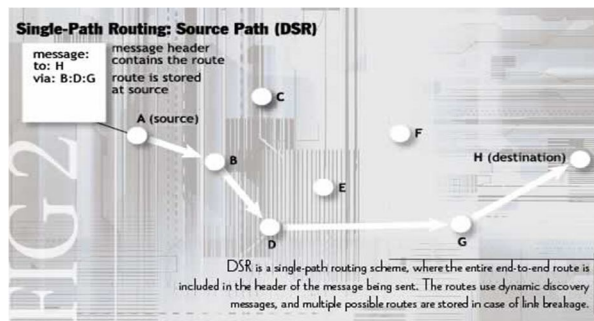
Single-Path Routing: Source Path (DSR)

message:
to: H
via: B:D:G

message header contains the route

route is stored at source

A (source)

B

C

D

E

F

G

H (destination)

FIG2

DSR is a single-path routing scheme, where the entire end-to-end route is included in the header of the message being sent. The routes use dynamic discovery messages, and multiple possible routes are stored in case of link breakage.